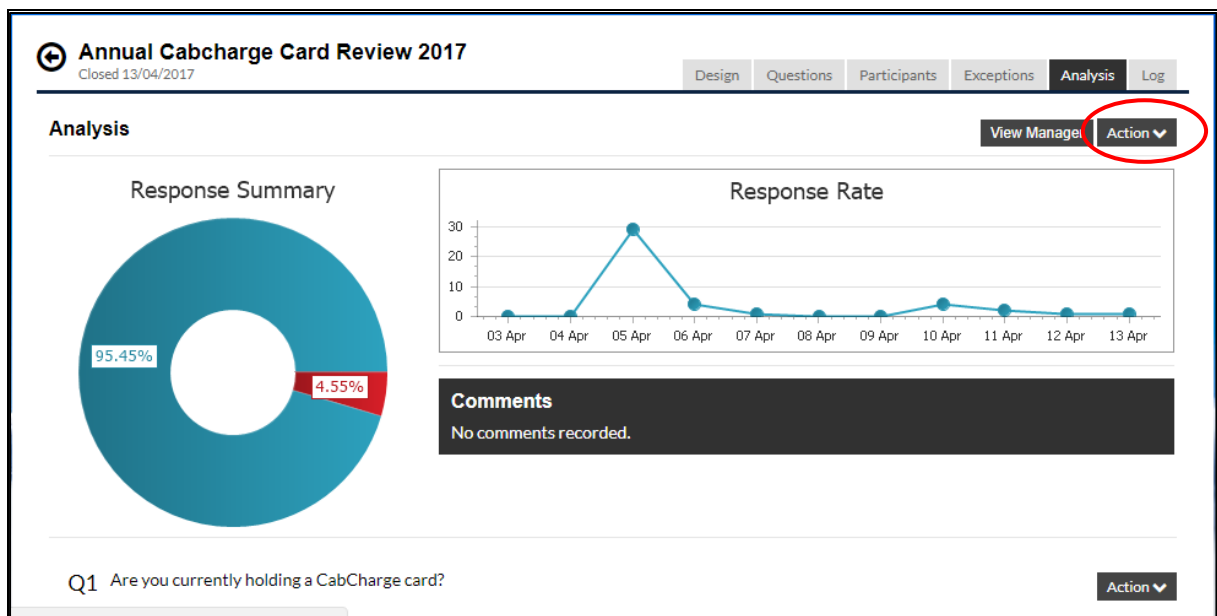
Annual Cabcharge Card Review 2017
Closed 13/04/2017

Design | Questions | Participants | Exceptions | Analysis | Log

Analysis

View Manager | Action

Response Summary

95.45%
4.55%

Response Rate

30
20
10
0

03 Apr 04 Apr 05 Apr 06 Apr 07 Apr 08 Apr 09 Apr 10 Apr 11 Apr 12 Apr 13 Apr

Comments
No comments recorded.

Q1 Are you currently holding a CabCharge card?

Action